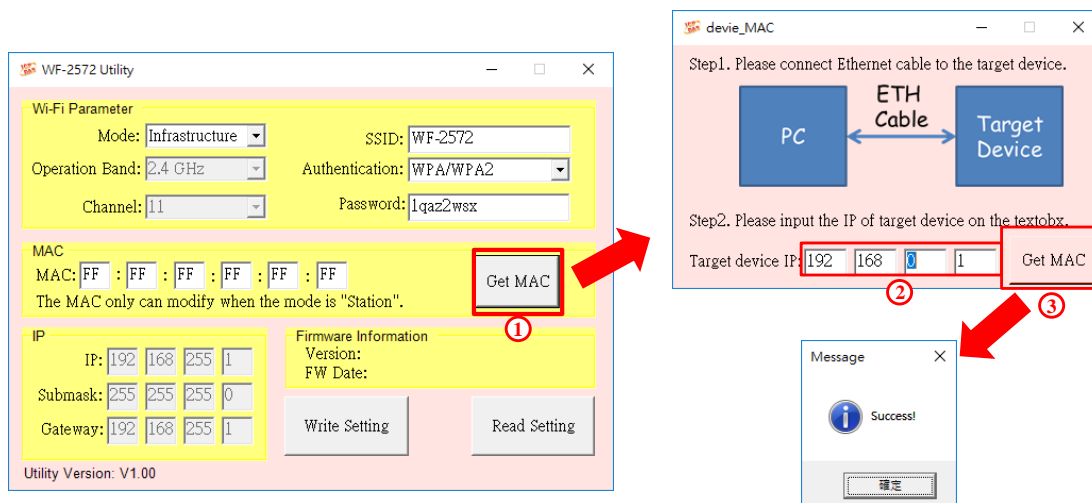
WF-2572 Utility

Wi-Fi Parameter

Mode: Infrastructure

SSID: WF-2572

Operation Band: 2.4 GHz

Authentication: WPA/WPA2

Channel: 11

Password: 1qaz2wsx

MAC

MAC: FF : FF : FF : FF : FF : FF

Get MAC

The MAC only can modify when the mode is "Station".

①

IP

IP: 192 168 255 1

Submask: 255 255 255 0

Gateway: 192 168 255 1

Firmware Information

Version:

FW Date:

Write Setting

Read Setting

Utility Version: V1.00

devie_MAC

Step1. Please connect Ethernet cable to the target device.

PC

ETH Cable

Target Device

Step2. Please input the IP of target device on the textobx.

Target device IP: 192 168 0 1

Get MAC

②

③

Message

Success!

確定